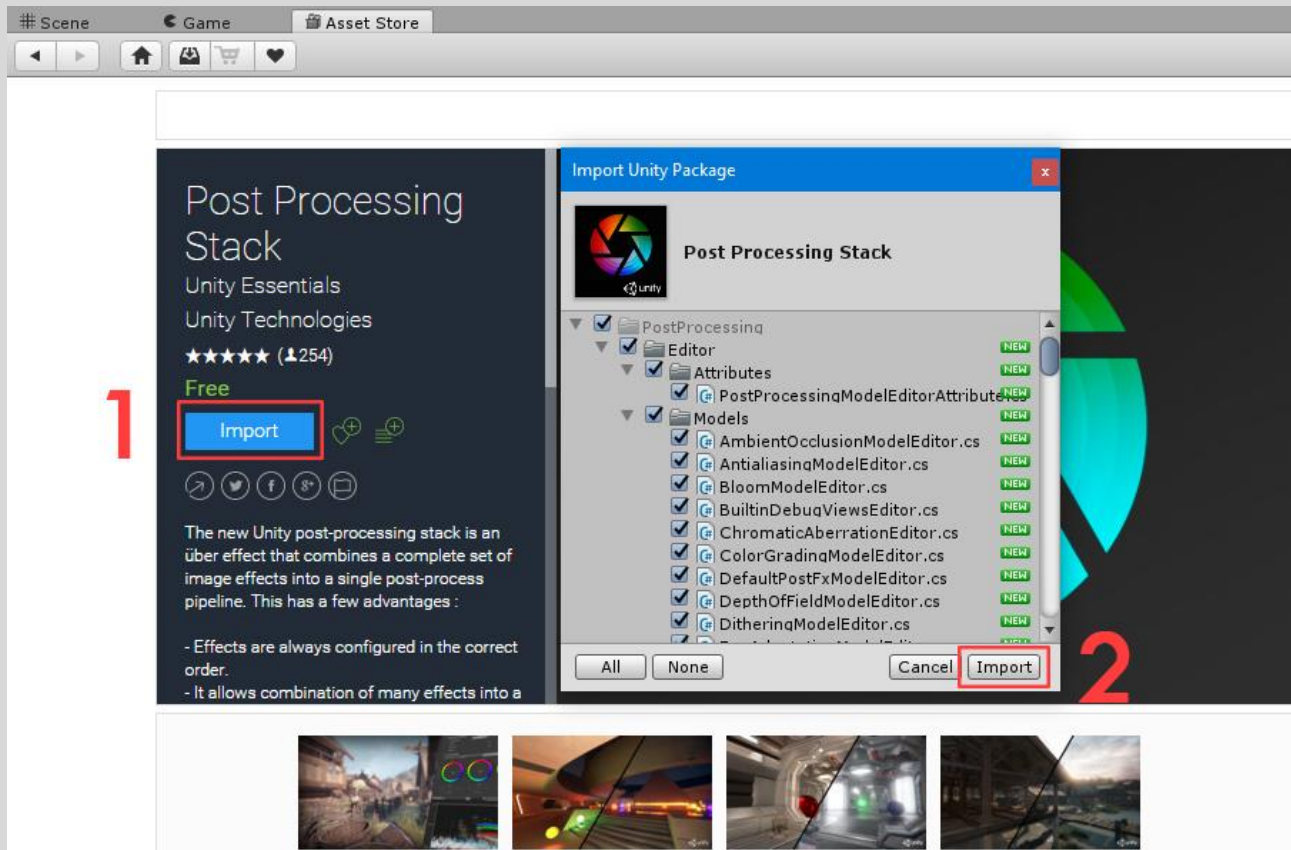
Scene Game Asset Store

Post Processing Stack
Unity Essentials
Unity Technologies
★★★★★ (254)
Free

1

Import

The new Unity post-processing stack is an über effect that combines a complete set of image effects into a single post-process pipeline. This has a few advantages :

- Effects are always configured in the correct order.
- It allows combination of many effects into a

Import Unity Package

x

Unity

Post Processing Stack

PostProcessing
Editor NEW
Attributes NEW
PostProcessingModelEditorAttribute.cs NEW
Models NEW
AmbientOcclusionModelEditor.cs NEW
AntialiasingModelEditor.cs NEW
BloomModelEditor.cs NEW
BuiltinDebugViewsEditor.cs NEW
ChromaticAberrationEditor.cs NEW
ColorGradingModelEditor.cs NEW
DefaultPostFxModelEditor.cs NEW
DepthOfFieldModelEditor.cs NEW
DitheringModelEditor.cs NEW
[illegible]

All None Cancel Import

2